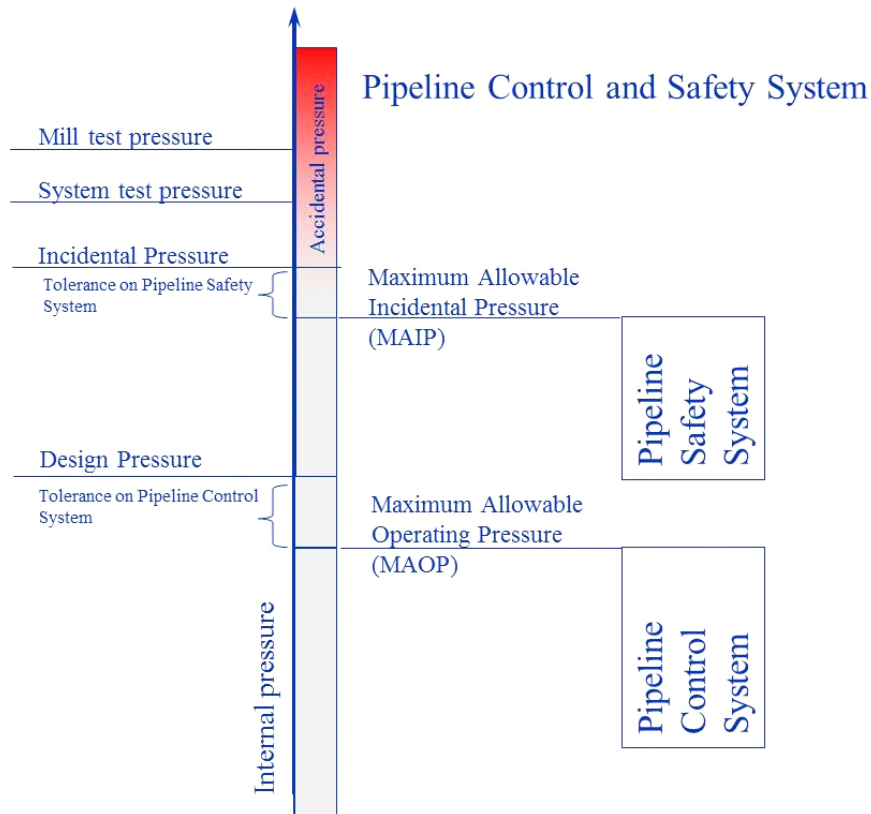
Pipeline Control and Safety System

Accidental pressure

Mill test pressure

System test pressure

Incidental Pressure

Tolerance on Pipeline Safety System

Maximum Allowable Incidental Pressure (MAIP)

Pipeline Safety System

Design Pressure

Tolerance on Pipeline Control System

Maximum Allowable Operating Pressure (MAOP)

Pipeline Control System

Internal pressure